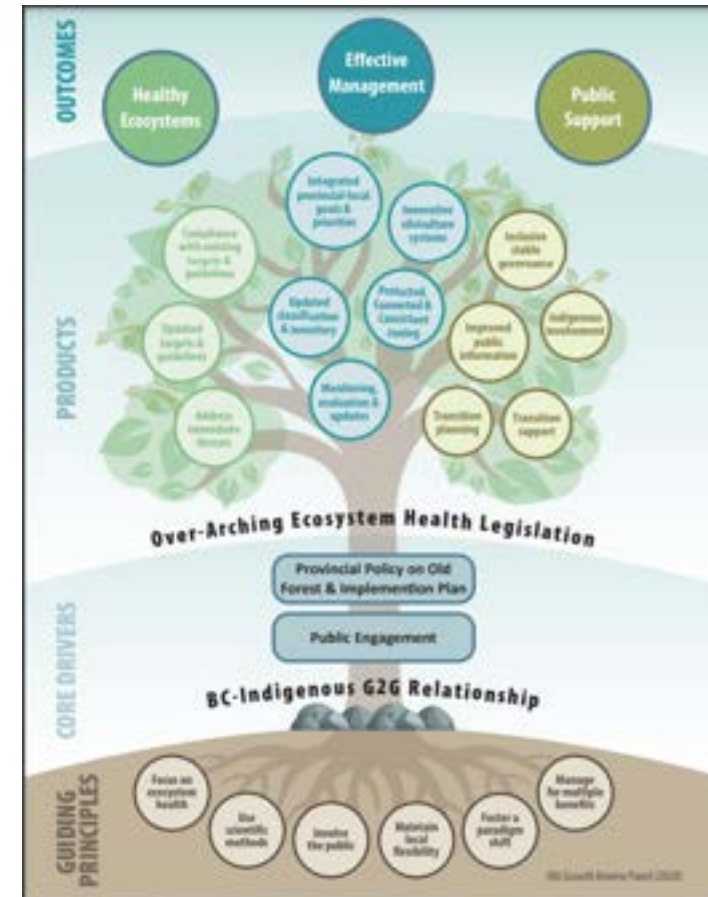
OUTCOMES

Healthy Ecosystems

Effective Management

Public Support

PRODUCTS

Integrated provincial-local goals & priorities

Innovative silviculture systems

Compliance with existing targets & guidelines

Inclusive stable governance

Updated classification & inventory

Protected, Connected & Consistent zoning

Updated targets & guidelines

Improved public information

Indigenous involvement

Monitoring, evaluation & updates

Address immediate threats

Transition planning

Transition support

Over-Arching Ecosystem Health Legislation

CORE DRIVERS

Provincial Policy on Old Forest & Implemention Plan

Public Engagement

BC-Indigenous G2G Relationship

GUIDING PRINCIPLES

Focus on ecosystem health

Use scientific methods

Involve the public

Maintain local flexibility

Foster a paradigm shift

Manage for multiple benefits

Old Growth Review Panel (2020)